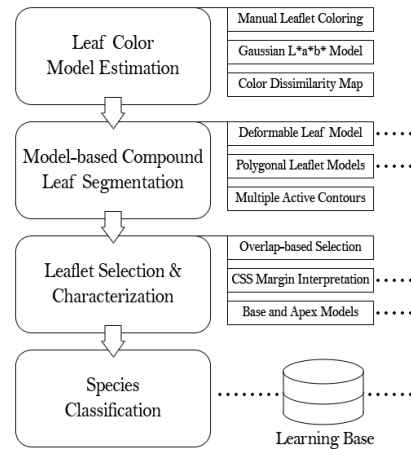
Leaf Color Model Estimation

Manual Leaflet Coloring

Gaussian L*a*b* Model

Color Dissimilarity Map

Model-based Compound Leaf Segmentation

Deformable Leaf Model

Polygonal Leaflet Models

Multiple Active Contours

Leaflet Selection & Characterization

Overlap-based Selection

CSS Margin Interpretation

Base and Apex Models

Species Classification

Learning Base